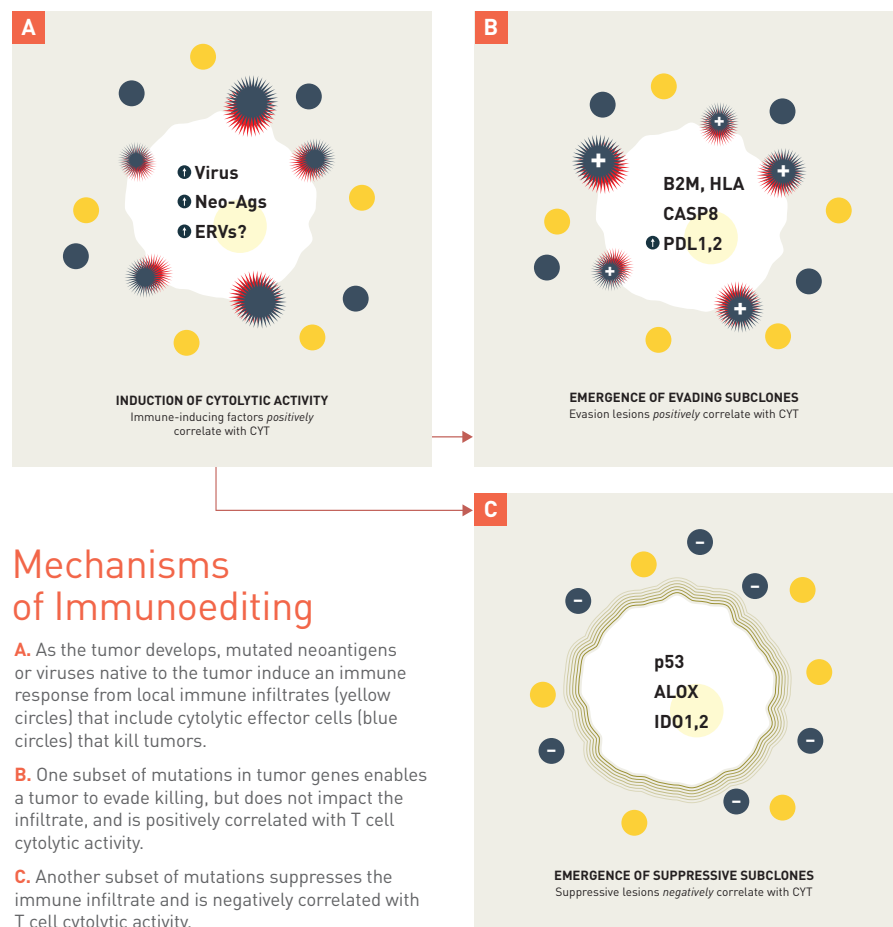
A

Virus
Neo-Ags
ERVs?

INDUCTION OF CYTOLYTIC ACTIVITY
Immune-inducing factors *positively* correlate with CYT

B

+
+
+
+
+

B2M, HLA
CASP8
PDL1,2

EMERGENCE OF EVADING SUBCLONES
Evasion lesions *positively* correlate with CYT

C

–
–
–
–
–
–

p53
ALOX
IDO1,2

EMERGENCE OF SUPPRESSIVE SUBCLONES
Suppressive lesions *negatively* correlate with CYT

Mechanisms of Immunoediting

A. As the tumor develops, mutated neoantigens or viruses native to the tumor induce an immune response from local immune infiltrates (yellow circles) that include cytolytic effector cells (blue circles) that kill tumors.

B. One subset of mutations in tumor genes enables a tumor to evade killing, but does not impact the infiltrate, and is positively correlated with T cell cytolytic activity.

C. Another subset of mutations suppresses the immune infiltrate and is negatively correlated with T cell cytolytic activity.